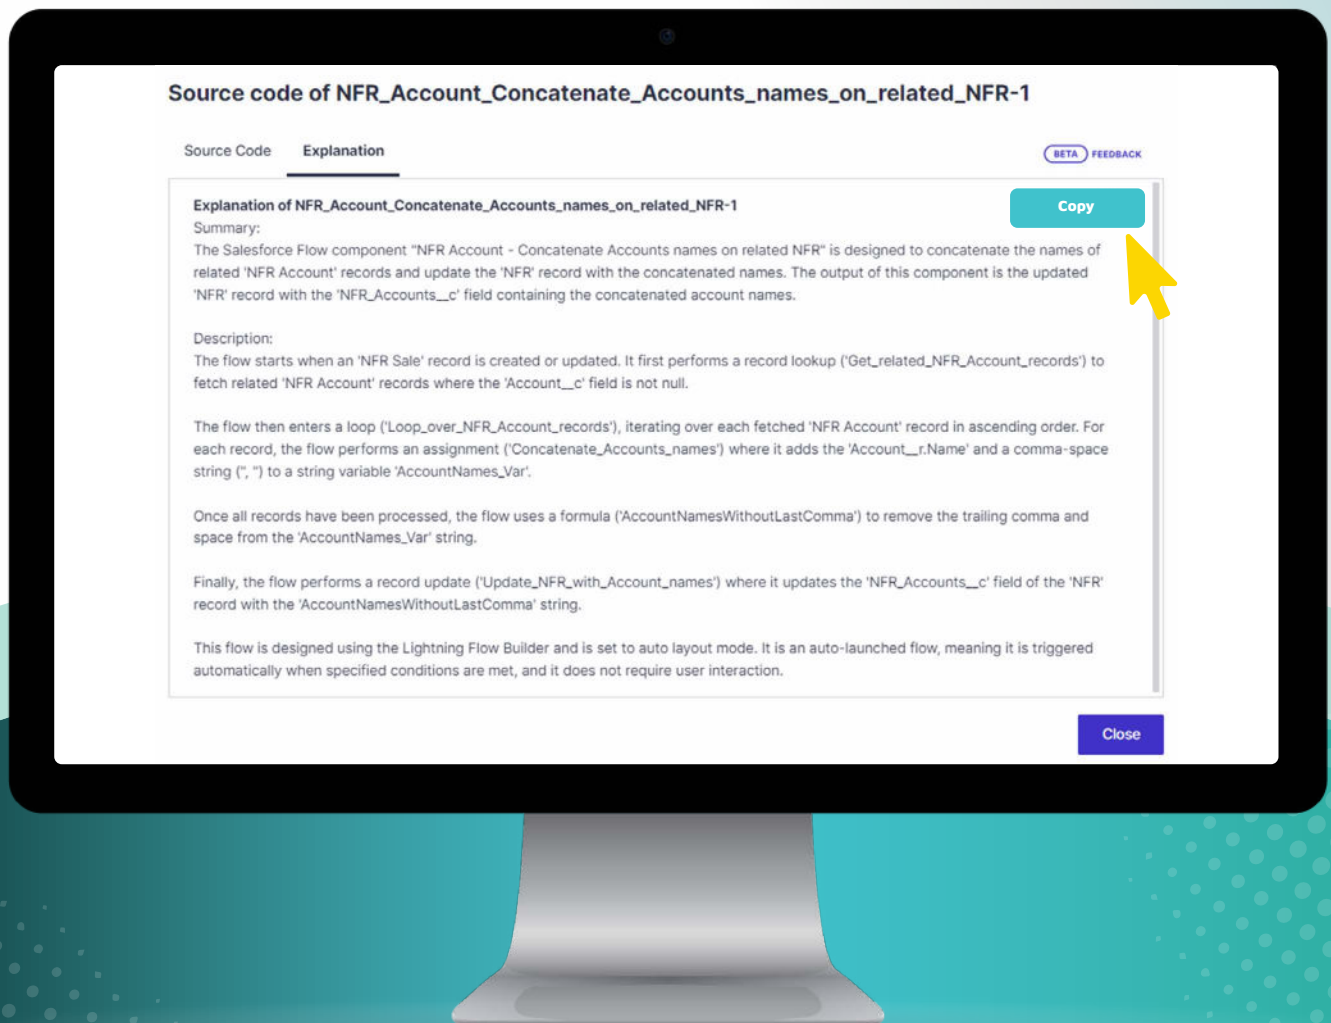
Source code of NFR_Account_Concatenate_Accounts_names_on_related_NFR-1

Source Code Explanation

BETA FEEDBACK

Explanation of NFR_Account_Concatenate_Accounts_names_on_related_NFR-1

Copy

Summary:
The Salesforce Flow component "NFR Account - Concatenate Accounts names on related NFR" is designed to concatenate the names of related 'NFR Account' records and update the 'NFR' record with the concatenated names. The output of this component is the updated 'NFR' record with the 'NFR_Accounts__c' field containing the concatenated account names.

Description:
The flow starts when an 'NFR Sale' record is created or updated. It first performs a record lookup ('Get_related_NFR_Account_records') to fetch related 'NFR Account' records where the 'Account__c' field is not null.

The flow then enters a loop ('Loop_over_NFR_Account_records'), iterating over each fetched 'NFR Account' record in ascending order. For each record, the flow performs an assignment ('Concatenate_Accounts_names') where it adds the 'Account__r.Name' and a comma-space string (", ") to a string variable 'AccountNames_Var'.

Once all records have been processed, the flow uses a formula ('AccountNamesWithoutLastComma') to remove the trailing comma and space from the 'AccountNames_Var' string.

Finally, the flow performs a record update ('Update_NFR_with_Account_names') where it updates the 'NFR_Accounts__c' field of the 'NFR' record with the 'AccountNamesWithoutLastComma' string.

This flow is designed using the Lightning Flow Builder and is set to auto layout mode. It is an auto-launched flow, meaning it is triggered automatically when specified conditions are met, and it does not require user interaction.

Close